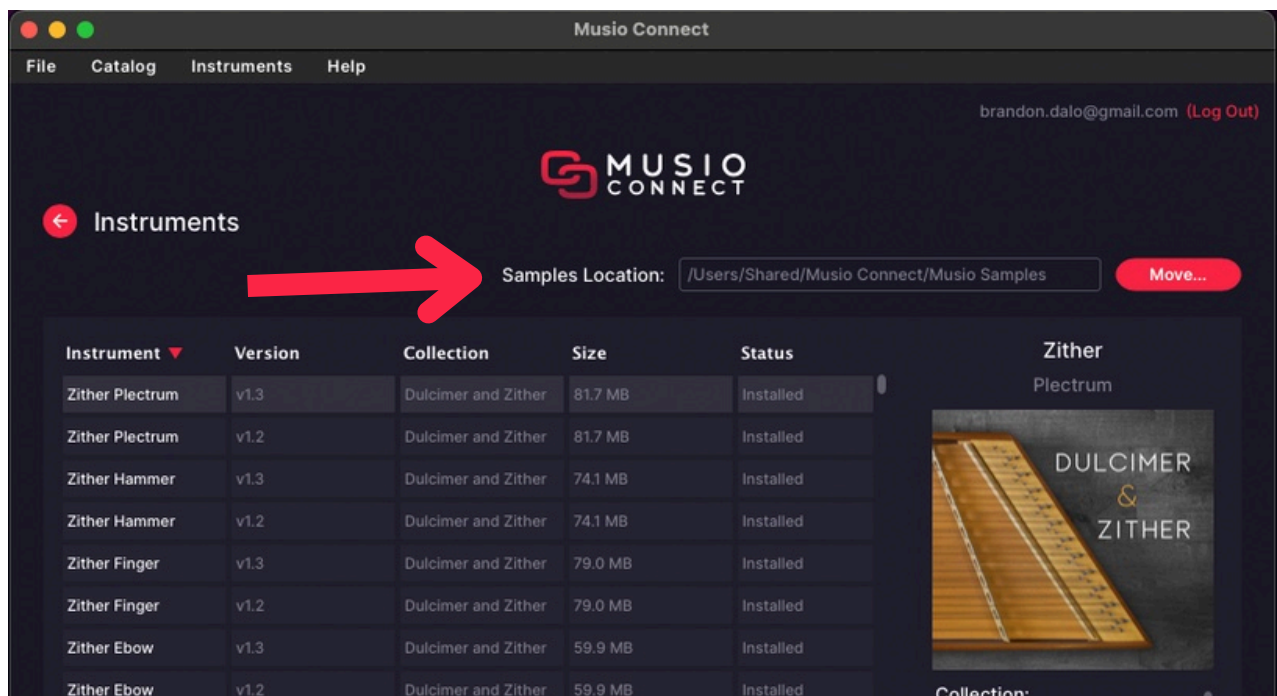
Musio Connect

File Catalog Instruments Help

brandon.dalo@gmail.com (Log Out)

MUSIO CONNECT

Instruments

Samples Location: /Users/Shared/Musio Connect/Musio Samples Move...

| Instrument | Version | Collection | Size | Status |
|---|---|---|---|---|
| Zither Plectrum | v1.3 | Dulcimer and Zither | 81.7 MB | Installed |
| Zither Plectrum | v1.2 | Dulcimer and Zither | 81.7 MB | Installed |
| Zither Hammer | v1.3 | Dulcimer and Zither | 74.1 MB | Installed |
| Zither Hammer | v1.2 | Dulcimer and Zither | 74.1 MB | Installed |
| Zither Finger | v1.3 | Dulcimer and Zither | 79.0 MB | Installed |
| Zither Finger | v1.2 | Dulcimer and Zither | 79.0 MB | Installed |
| Zither Ebow | v1.3 | Dulcimer and Zither | 59.9 MB | Installed |
| Zither Ebow | v1.2 | Dulcimer and Zither | 59.9 MB | Installed |

Zither

Plectrum

DULCIMER & ZITHER

Collection: